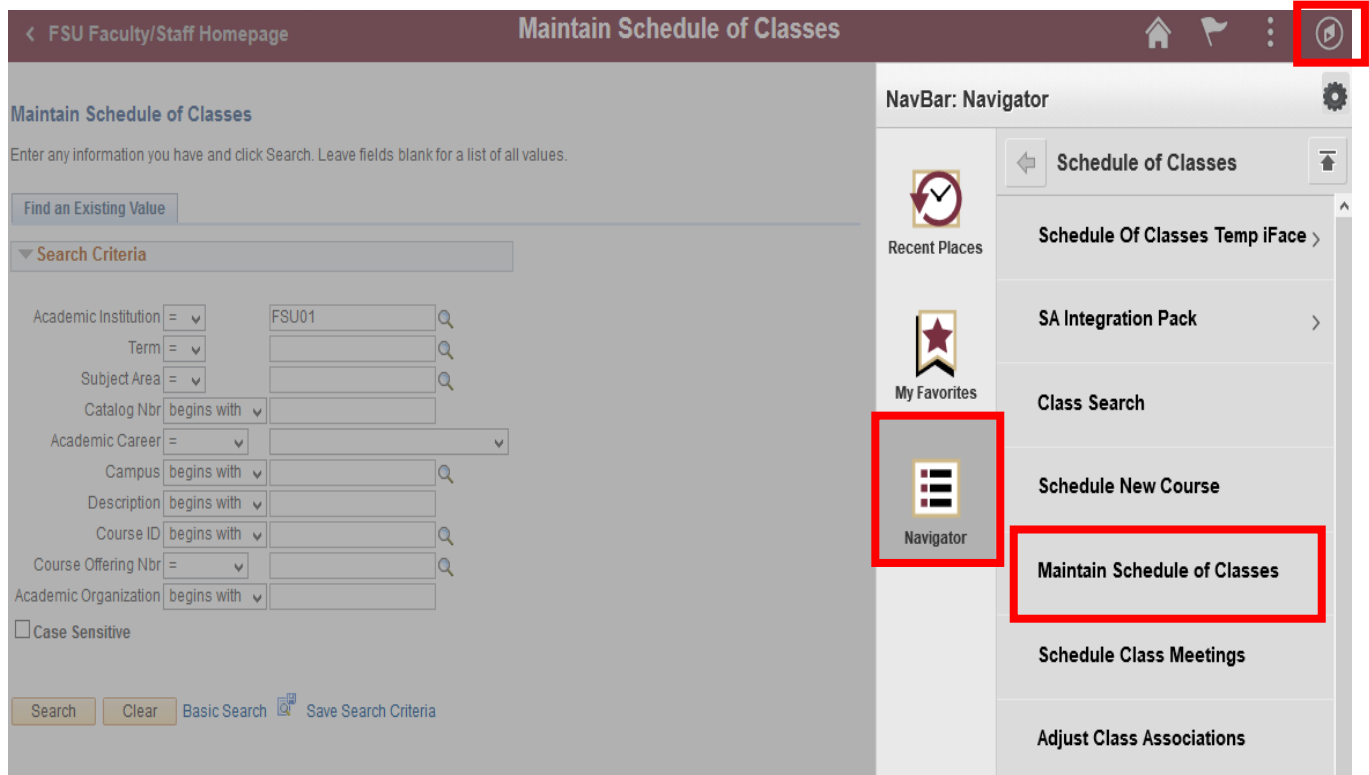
< FSU Faculty/Staff Homepage

Maintain Schedule of Classes

Maintain Schedule of Classes

Enter any information you have and click Search. Leave fields blank for a list of all values.

Find an Existing Value

Search Criteria

Academic Institution = FSU01
Term =
Subject Area =
Catalog Nbr begins with
Academic Career =
Campus begins with
Description begins with
Course ID begins with
Course Offering Nbr =
Academic Organization begins with

Case Sensitive

Search Clear Basic Search Save Search Criteria

NavBar: Navigator

Recent Places

My Favorites

Navigator

Schedule of Classes

Schedule Of Classes Temp iFace

SA Integration Pack

Class Search

Schedule New Course

Maintain Schedule of Classes

Schedule Class Meetings

Adjust Class Associations